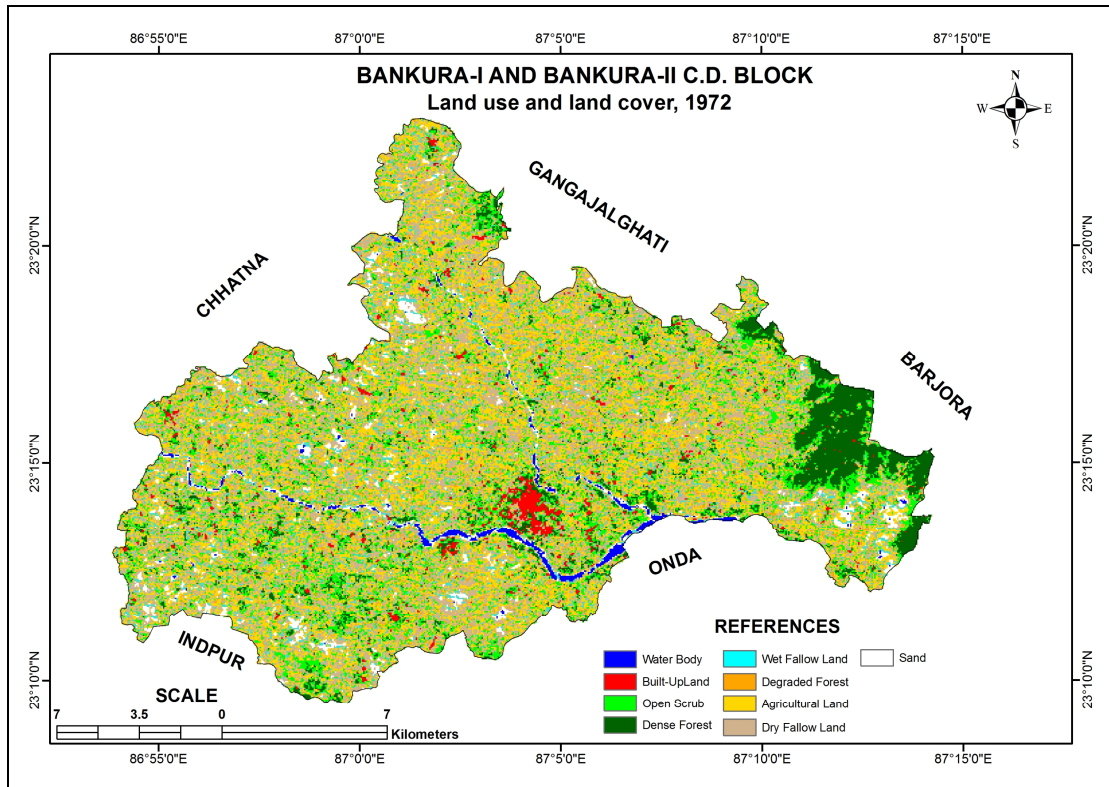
86°55'0"E 87°0'0"E 87°5'0"E 87°10'0"E 87°15'0"E

BANKURA-I AND BANKURA-II C.D. BLOCK
Land use and land cover, 1972

N
W E
S

23°20'0"N
23°15'0"N
23°10'0"N

GANGAJALGHATI
CHHATNA
BARJORA
ONDA
INDPUR

REFERENCES
Water Body
Built-UpLand
Open Scrub
Dense Forest
Wet Fallow Land
Degraded Forest
Agricultural Land
Dry Fallow Land
Sand

SCALE
7 3.5 0 7
Kilometers

86°55'0"E 87°0'0"E 87°5'0"E 87°10'0"E 87°15'0"E

23°20'0"N
23°15'0"N
23°10'0"N